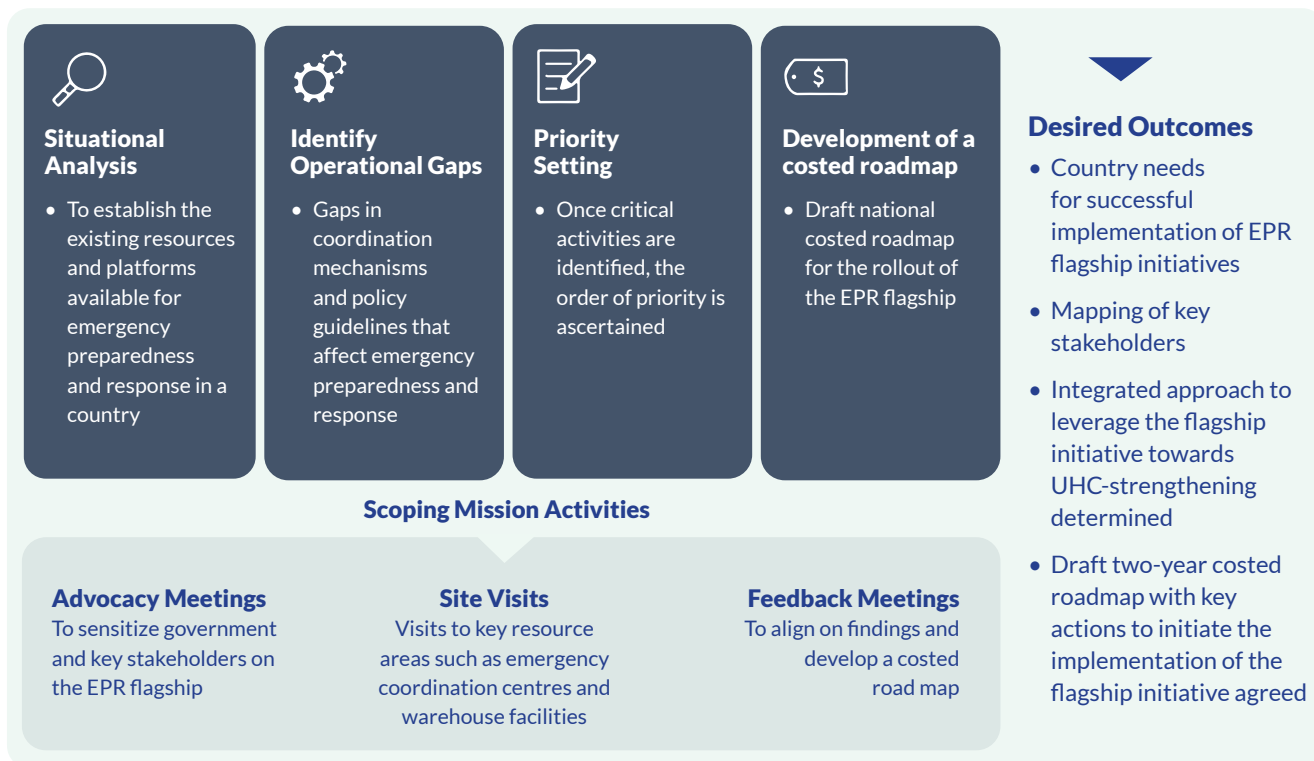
Situational Analysis

- To establish the existing resources and platforms available for emergency preparedness and response in a country

Identify Operational Gaps

- Gaps in coordination mechanisms and policy guidelines that affect emergency preparedness and response

Priority Setting

- Once critical activities are identified, the order of priority is ascertained

Development of a costed roadmap

- Draft national costed roadmap for the rollout of the EPR flagship

Scoping Mission Activities

Advocacy Meetings
To sensitize government and key stakeholders on the EPR flagship

Site Visits
Visits to key resource areas such as emergency coordination centres and warehouse facilities

Feedback Meetings
To align on findings and develop a costed road map

Desired Outcomes

- Country needs for successful implementation of EPR flagship initiatives
- Mapping of key stakeholders
- Integrated approach to leverage the flagship initiative towards UHC-strengthening determined
- Draft two-year costed roadmap with key actions to initiate the implementation of the flagship initiative agreed